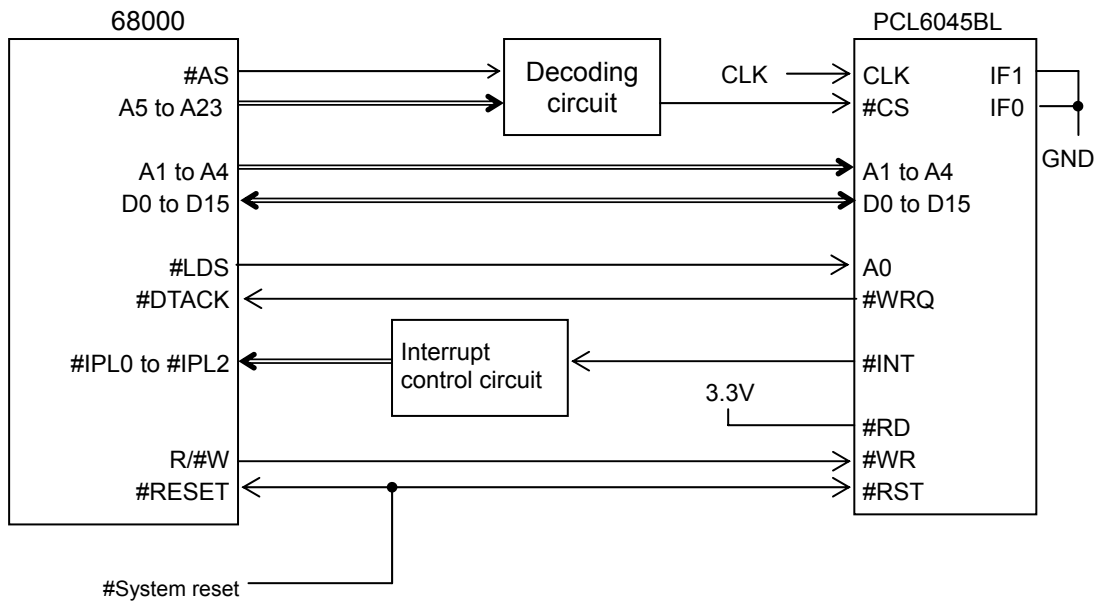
68000

#AS
A5 to A23
A1 to A4
D0 to D15
#LDS
#DTACK
#IPL0 to #IPL2
R/#W
#RESET

Decoding circuit

CLK

Interrupt control circuit

3.3V

PCL6045BL

CLK
#CS
A1 to A4
D0 to D15
A0
#WRQ
#INT
#RD
#WR
#RST

IF1
IF0

GND

#System reset